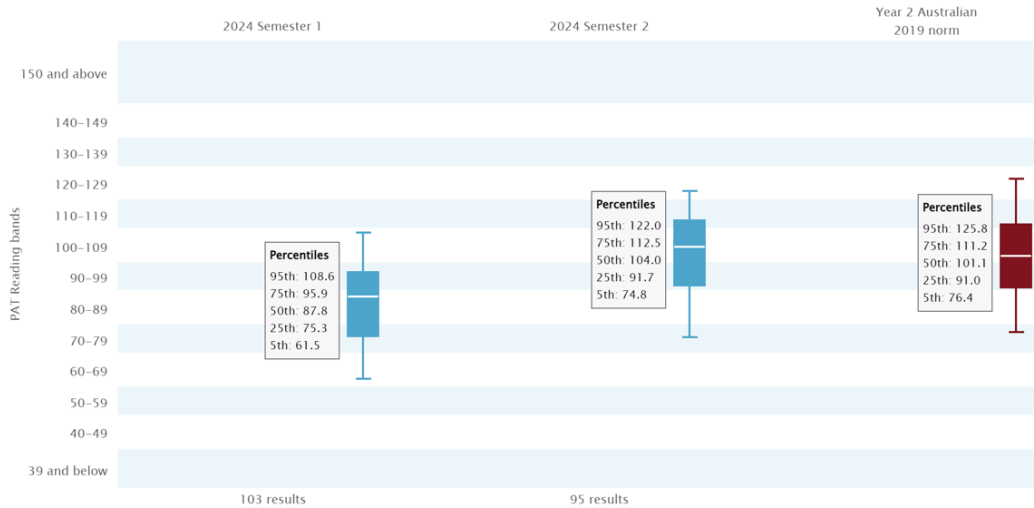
2024 Semester 1

2024 Semester 2

Year 2 Australian 2019 norm

PAT Reading bands

150 and above
140–149
130–139
120–129
110–119
100–109
90–99
80–89
70–79
60–69
50–59
40–49
39 and below

Percentiles
95th: 108.6
75th: 95.9
50th: 87.8
25th: 75.3
5th: 61.5

Percentiles
95th: 122.0
75th: 112.5
50th: 104.0
25th: 91.7
5th: 74.8

Percentiles
95th: 125.8
75th: 111.2
50th: 101.1
25th: 91.0
5th: 76.4

103 results

95 results